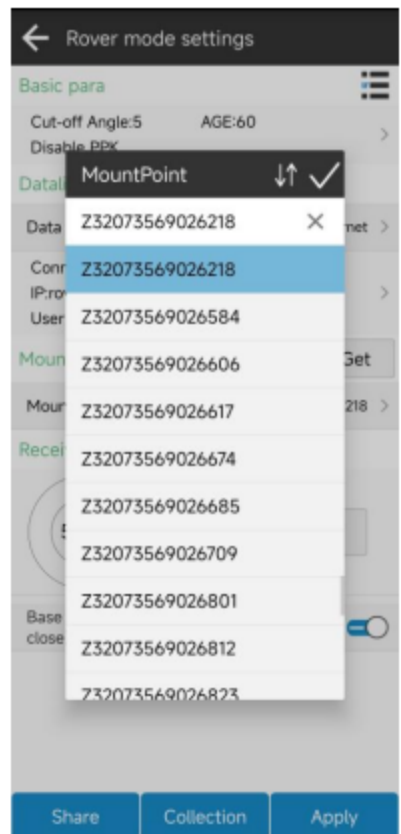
Rover mode settings

Basic para

Cut-off Angle:5 AGE:60

Disable PPK

Datal

Data

net

Conn

IP:ro

User

Moun

Get

Mour

218

Recei

5

Base

close

MountPoint

Z32073569026218

Z32073569026218

Z32073569026584

Z32073569026606

Z32073569026617

Z32073569026674

Z32073569026685

Z32073569026709

Z32073569026801

Z32073569026812

Z32073569026823

Share

Collection

Apply